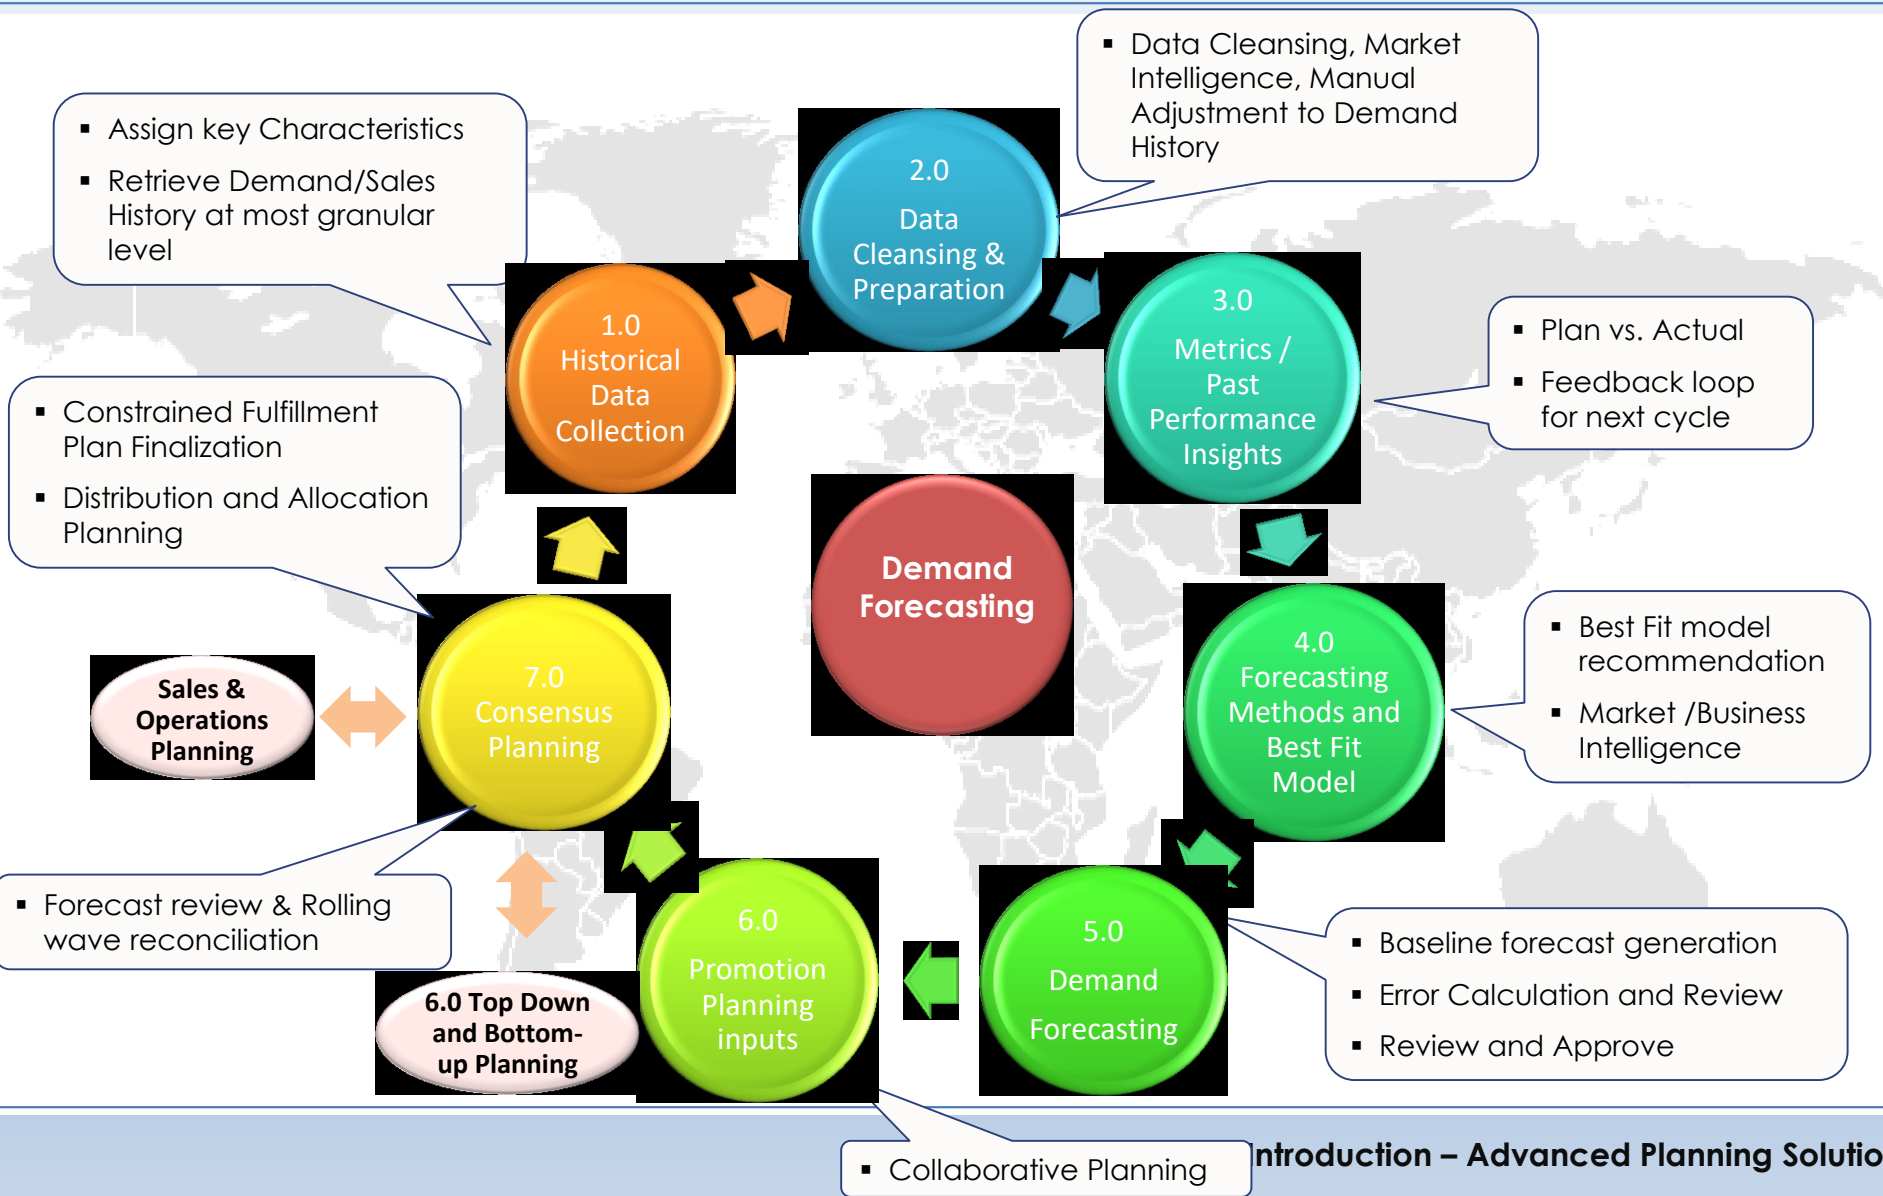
▪ Assign key Characteristics

▪ Retrieve Demand/Sales History at most granular level

▪ Data Cleansing, Market Intelligence, Manual Adjustment to Demand History

2.0
Data Cleansing & Preparation

1.0
Historical Data Collection

3.0
Metrics / Past Performance Insights

▪ Plan vs. Actual

▪ Feedback loop for next cycle

▪ Constrained Fulfillment Plan Finalization

▪ Distribution and Allocation Planning

Demand Forecasting

4.0
Forecasting Methods and Best Fit Model

▪ Best Fit model recommendation

▪ Market /Business Intelligence

Sales & Operations Planning

7.0
Consensus Planning

▪ Forecast review & Rolling wave reconciliation

6.0
Promotion Planning inputs

5.0
Demand Forecasting

▪ Baseline forecast generation

▪ Error Calculation and Review

▪ Review and Approve

6.0 Top Down and Bottom-up Planning

▪ Collaborative Planning

ntroduction – Advanced Planning Solutio